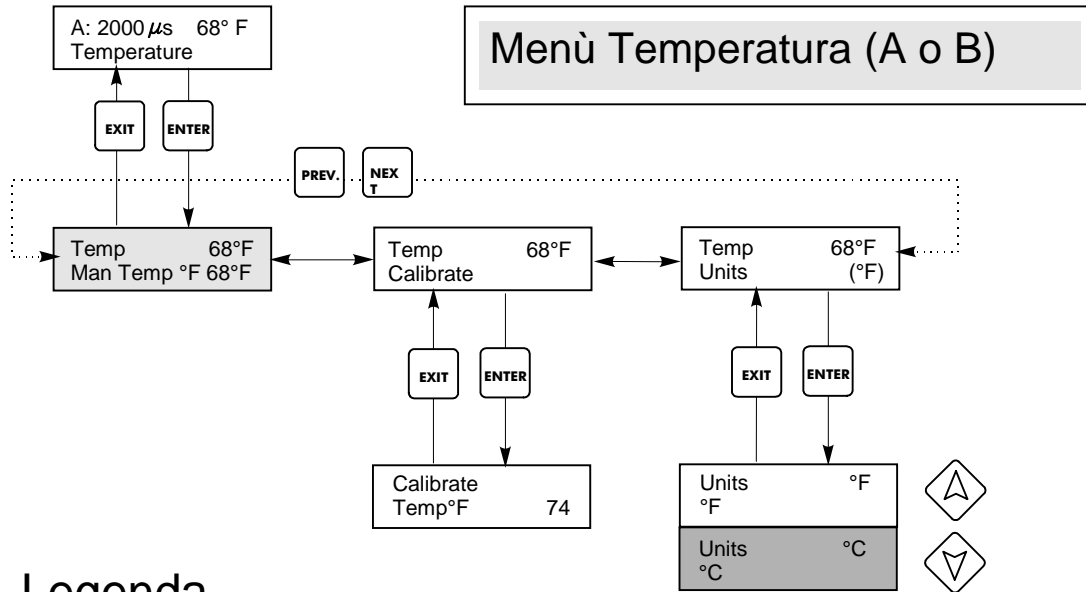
A: 2000 $\mu$s 68° F
Temperature

Menù Temperatura (A o B)

EXIT
ENTER

PREV.
NEX
T

Temp 68°F
Man Temp °F 68°F

Temp 68°F
Calibrate

Temp 68°F
Units (°F)

EXIT
ENTER

EXIT
ENTER

Calibrate
Temp°F 74

Units °F
°F

Units °C
°C

Legenda